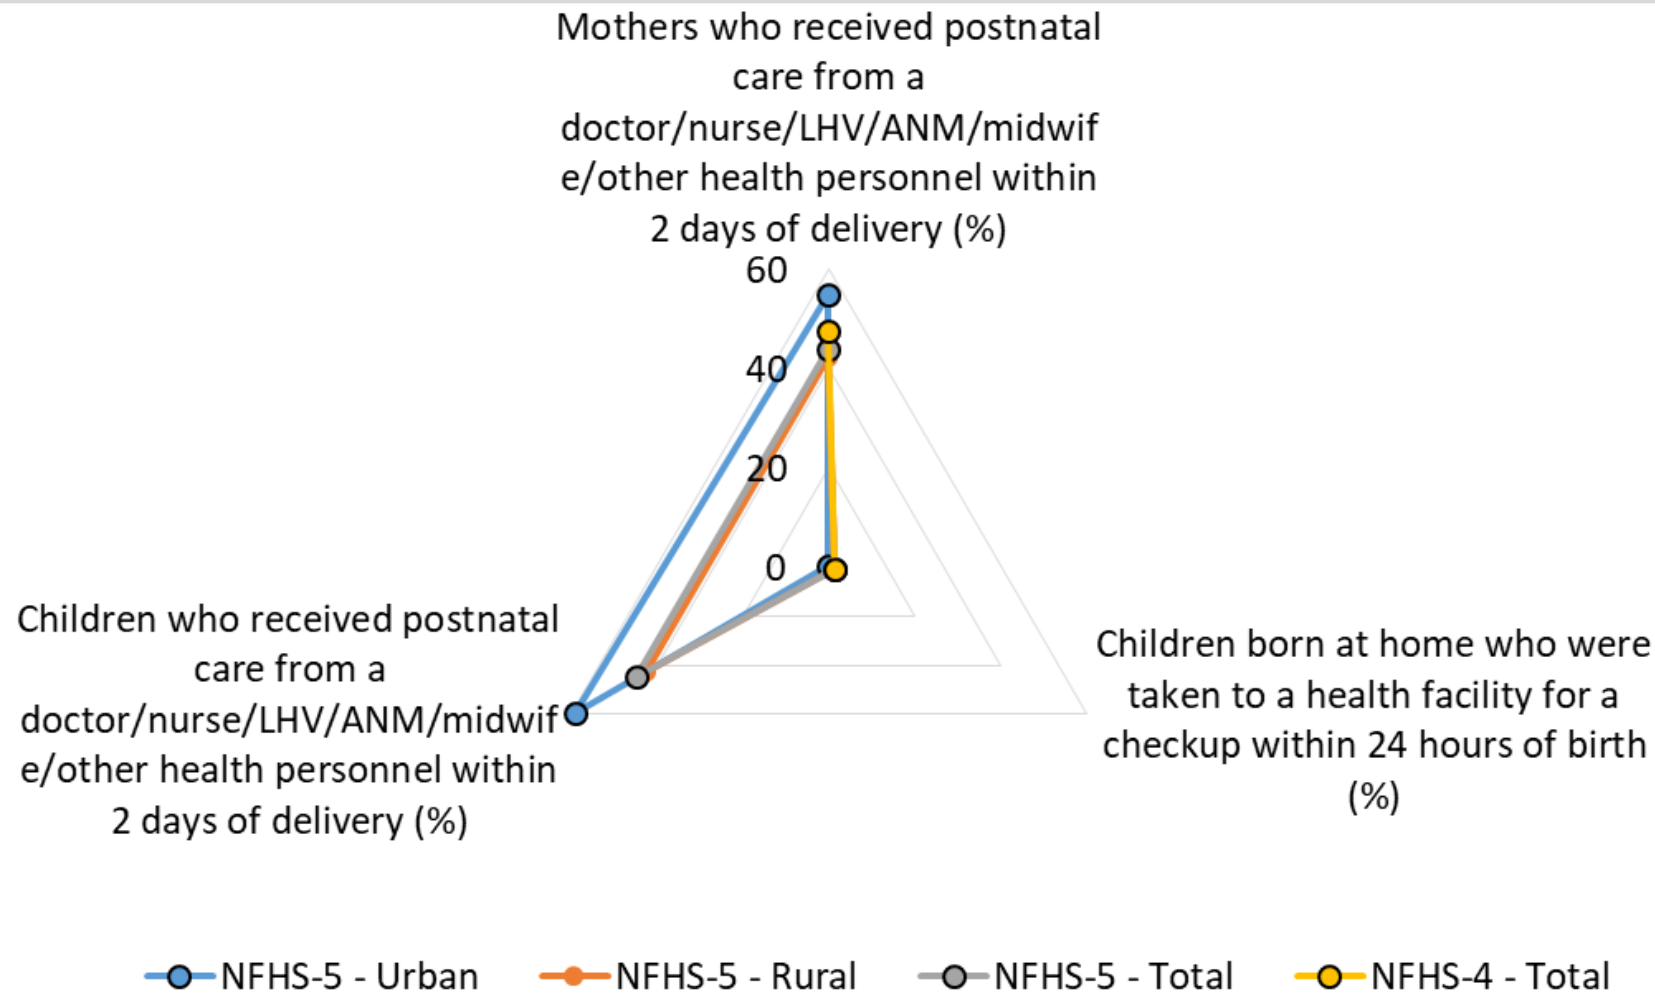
Mothers who received postnatal care from a doctor/nurse/LHV/ANM/midwife/other health personnel within 2 days of delivery (%)

60
40
20
0

Children who received postnatal care from a doctor/nurse/LHV/ANM/midwife/other health personnel within 2 days of delivery (%)

Children born at home who were taken to a health facility for a checkup within 24 hours of birth (%)

NFHS-5 - Urban
NFHS-5 - Rural
NFHS-5 - Total
NFHS-4 - Total